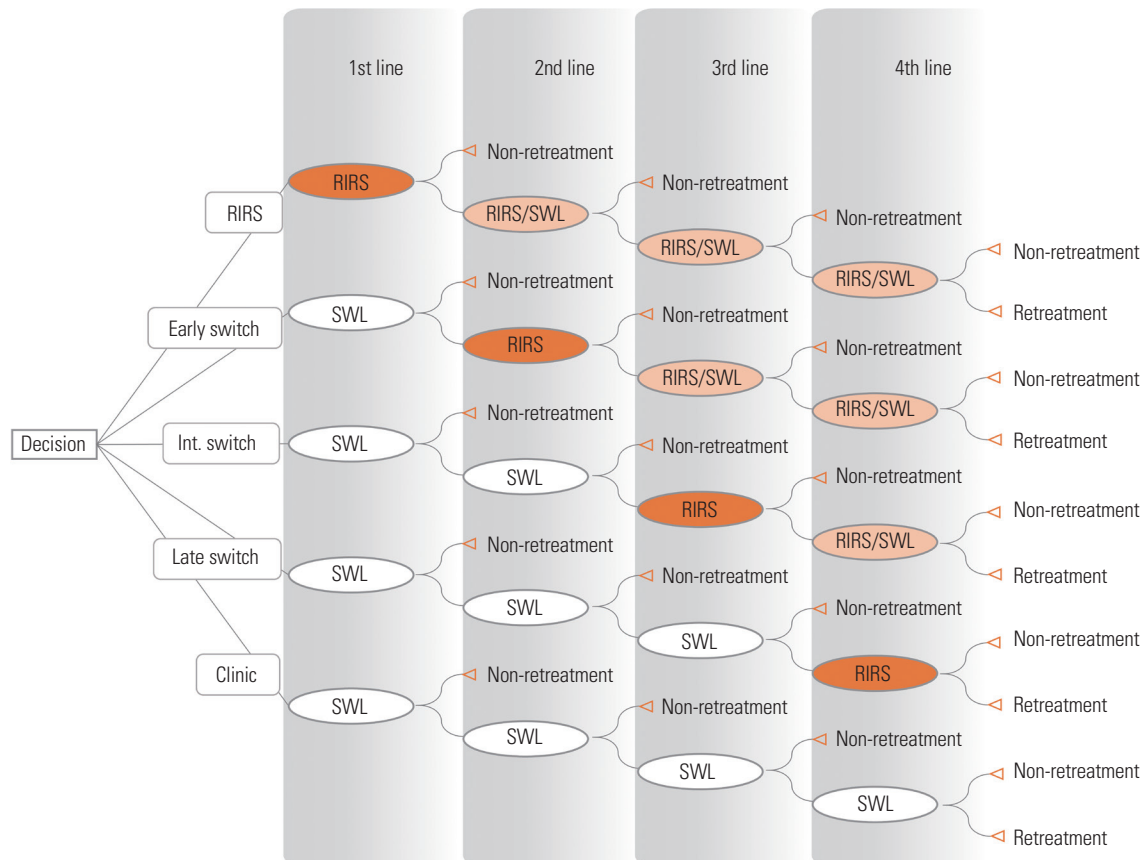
1st line

2nd line

3rd line

4th line

Decision

RIRS

Early switch

Int. switch

Late switch

Clinic

RIRS
Non-retreatment
RIRS/SWL
Non-retreatment
RIRS/SWL
Non-retreatment
RIRS/SWL
Non-retreatment
Retreatment

SWL
Non-retreatment
RIRS
Non-retreatment
RIRS/SWL
Non-retreatment
RIRS/SWL
Non-retreatment
Retreatment

SWL
Non-retreatment
SWL
Non-retreatment
RIRS
Non-retreatment
RIRS/SWL
Non-retreatment
Retreatment

SWL
Non-retreatment
SWL
Non-retreatment
SWL
Non-retreatment
RIRS
Non-retreatment
Retreatment

SWL
Non-retreatment
SWL
Non-retreatment
SWL
Non-retreatment
SWL
Non-retreatment
Retreatment